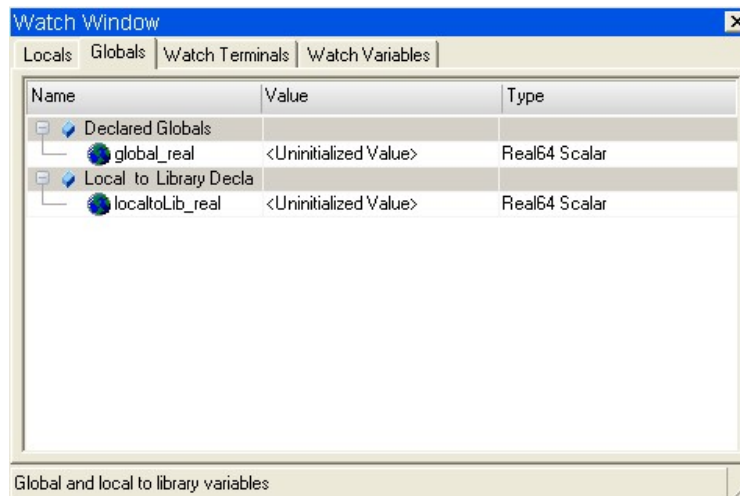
Watch Window

Locals | Globals | Watch Terminals | Watch Variables

| Name | Value | Type |
|---|---|---|
| Declared Globals | | |
| global_real | <Uninitialized Value> | Real64 Scalar |
| Local to Library Decla | | |
| localtoLib_real | <Uninitialized Value> | Real64 Scalar |

Global and local to library variables